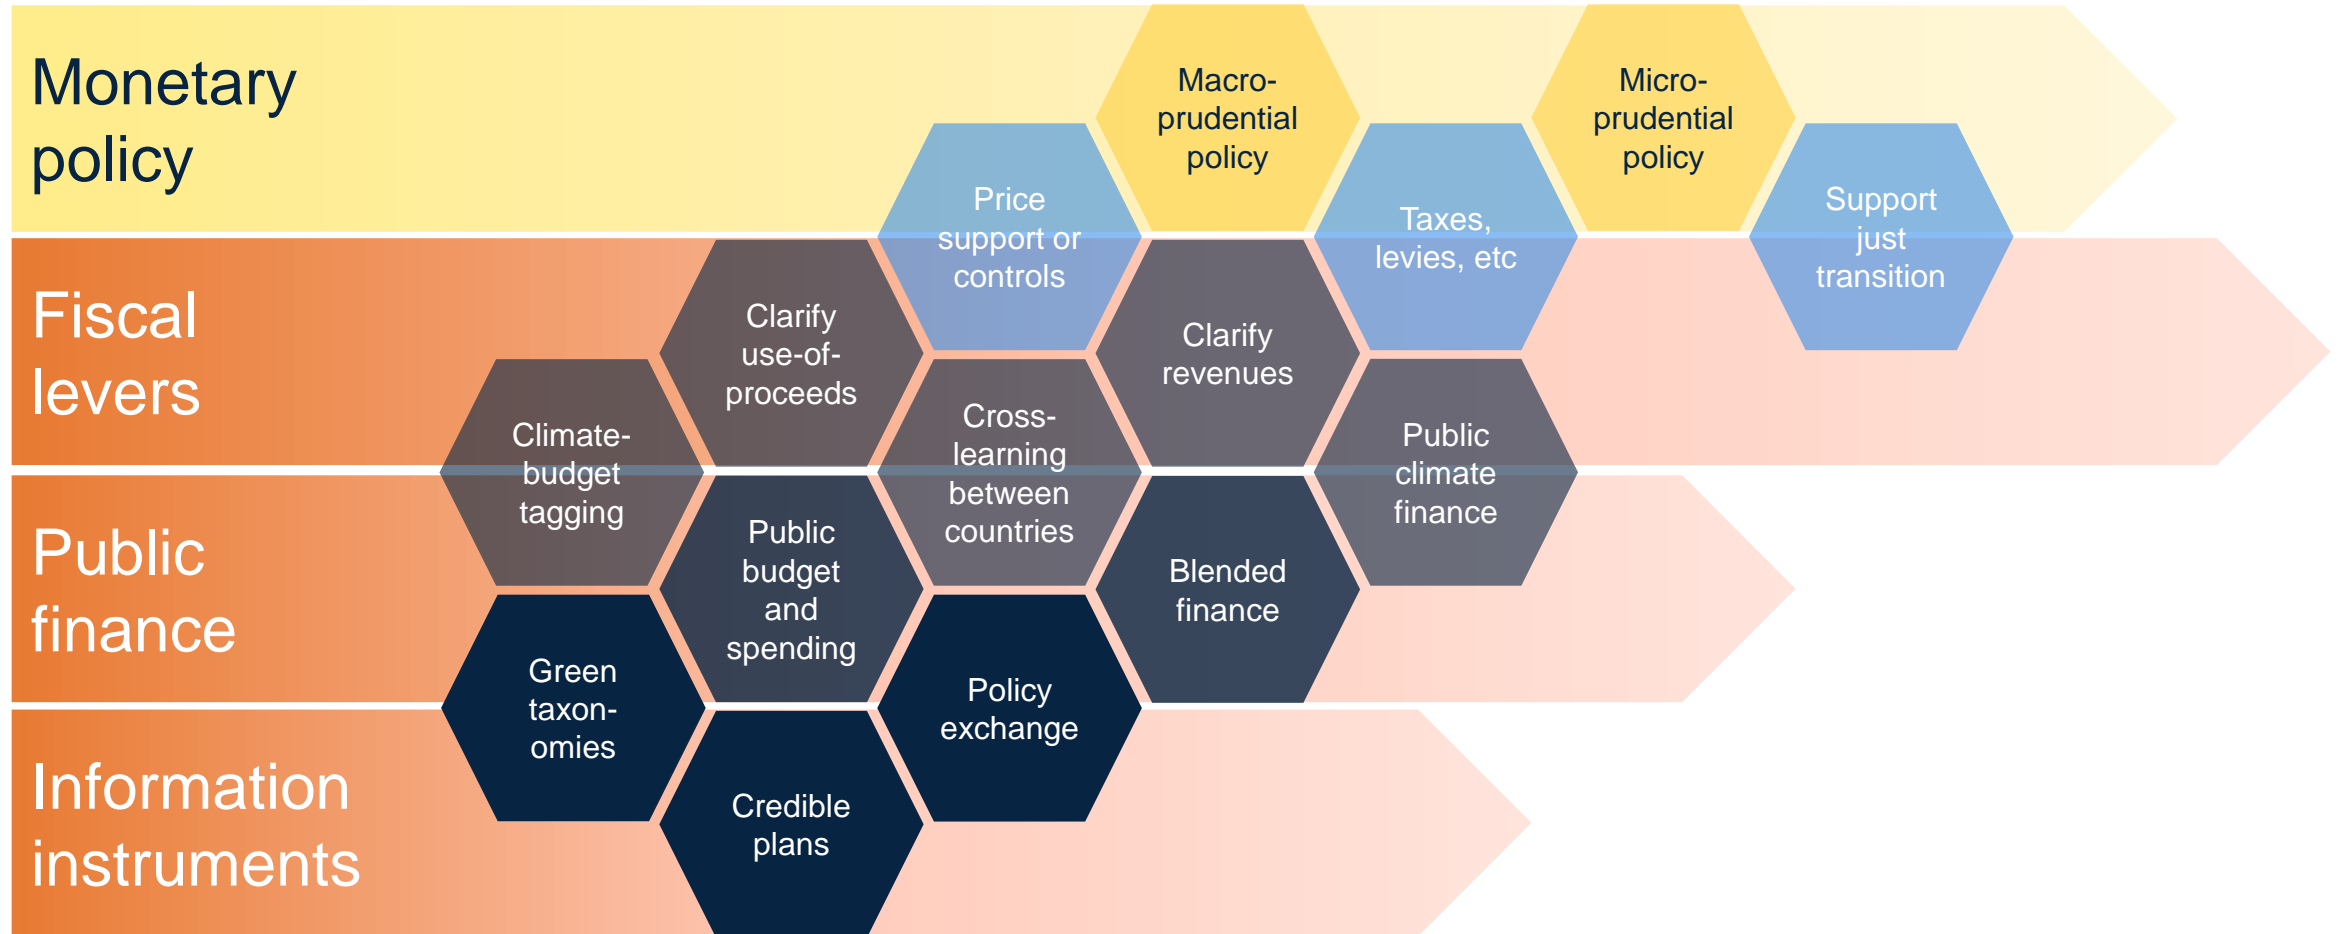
Monetary policy

Fiscal levers

Public finance

Information instruments

Macro-prudential policy

Micro-prudential policy

Price support or controls

Taxes, levies, etc

Support just transition

Clarify use-of-proceeds

Clarify revenues

Climate-budget tagging

Cross-learning between countries

Public climate finance

Public budget and spending

Blended finance

Green taxon-omies

Policy exchange

Credible plans